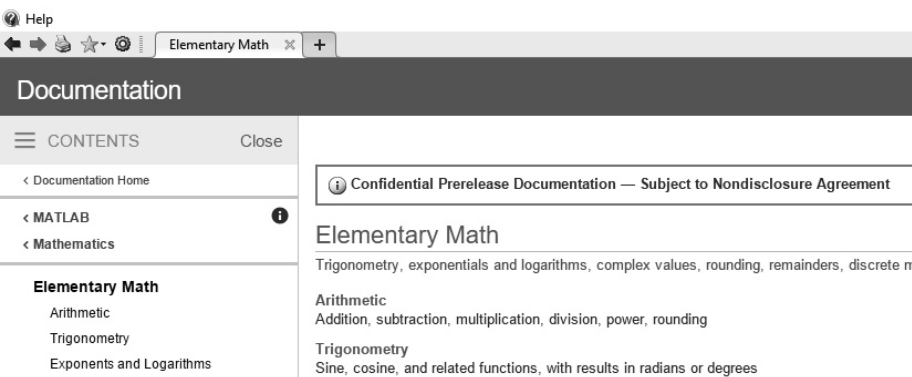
Help

Elementary Math ×  +

Documentation

CONTENTS  Close

‹ Documentation Home

‹ MATLAB

‹ Mathematics

Elementary Math

Arithmetic

Trigonometry

Exponents and Logarithms

Confidential Prerelease Documentation — Subject to Nondisclosure Agreement

Elementary Math

Trigonometry, exponentials and logarithms, complex values, rounding, remainders, discrete m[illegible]

Arithmetic
Addition, subtraction, multiplication, division, power, rounding

Trigonometry
Sine, cosine, and related functions, with results in radians or degrees